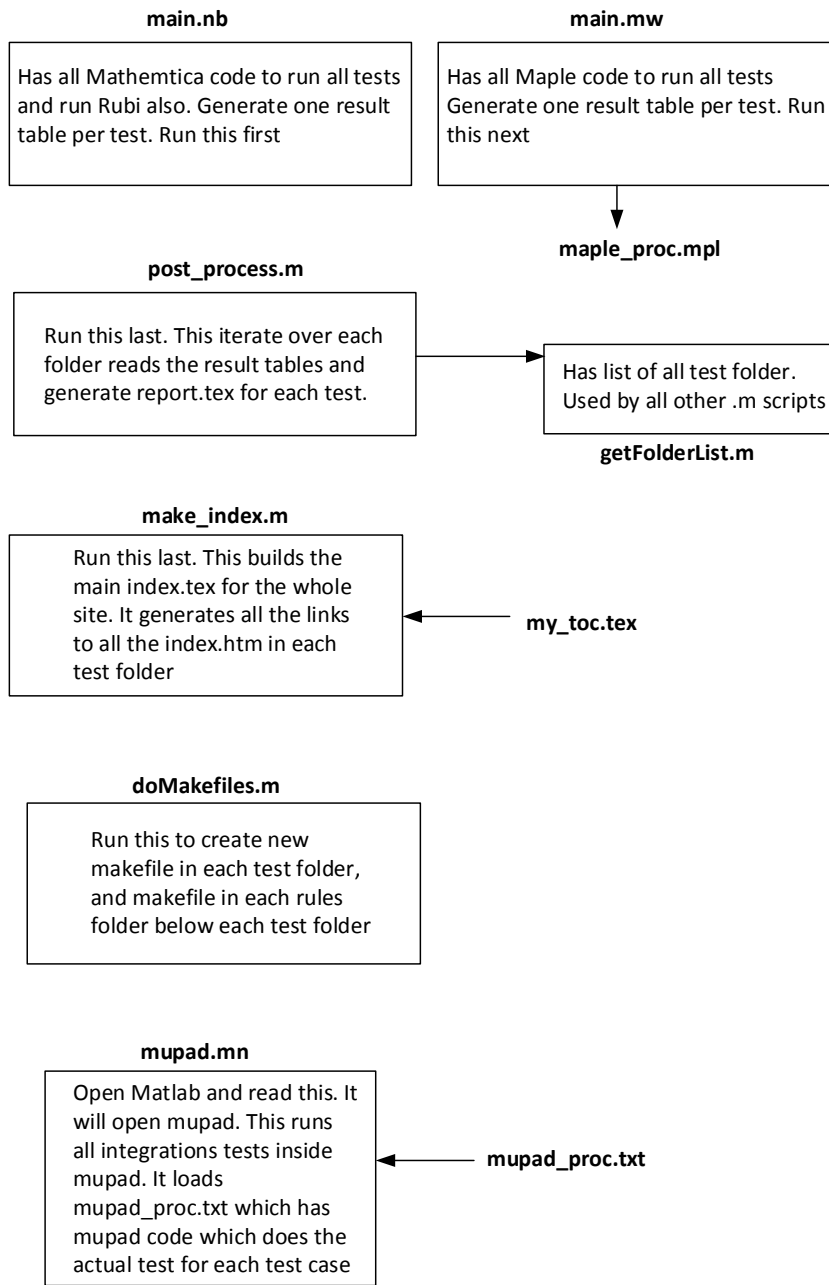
main.nb

Has all Mathemtica code to run all tests and run Rubi also. Generate one result table per test. Run this first

main.mw

Has all Maple code to run all tests Generate one result table per test. Run this next

maple_proc.mpl

post_process.m

Run this last. This iterate over each folder reads the result tables and generate report.tex for each test.

Has list of all test folder. Used by all other .m scripts

getFolderList.m

make_index.m

Run this last. This builds the main index.tex for the whole site. It generates all the links to all the index.htm in each test folder

my_toc.tex

doMakefiles.m

Run this to create new makefile in each test folder, and makefile in each rules folder below each test folder

mupad.mn

Open Matlab and read this. It will open mupad. This runs all integrations tests inside mupad. It loads mupad_proc.txt which has mupad code which does the actual test for each test case

mupad_proc.txt